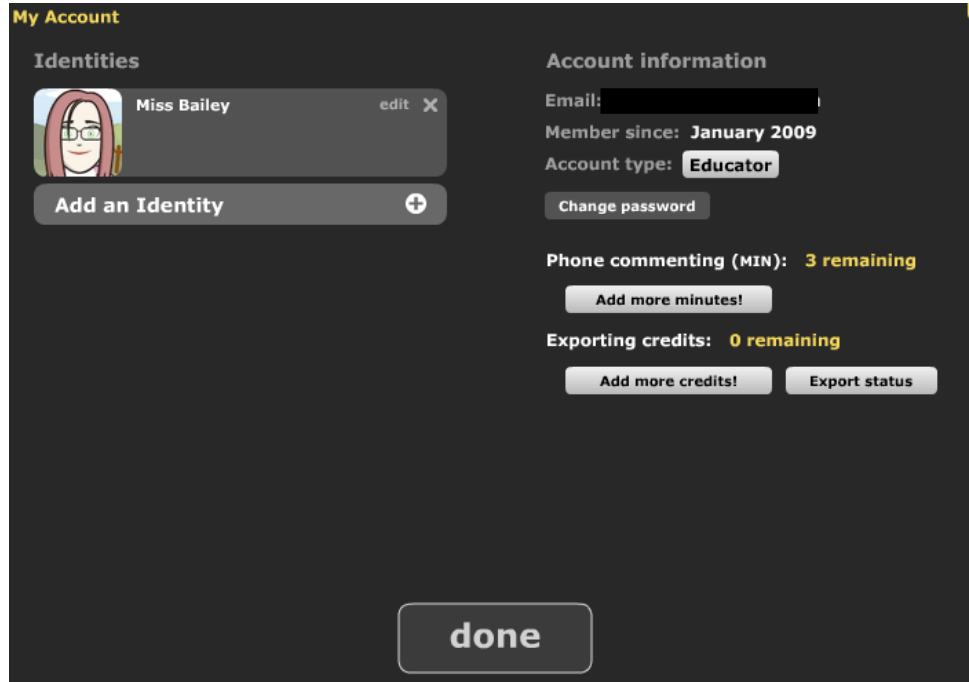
My Account

Identities

Miss Bailey edit ✕

Add an Identity ⊕

Account information

Email: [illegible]

Member since: January 2009

Account type: Educator

Change password

Phone commenting (MIN): 3 remaining

Add more minutes!

Exporting credits: 0 remaining

Add more credits! Export status

done